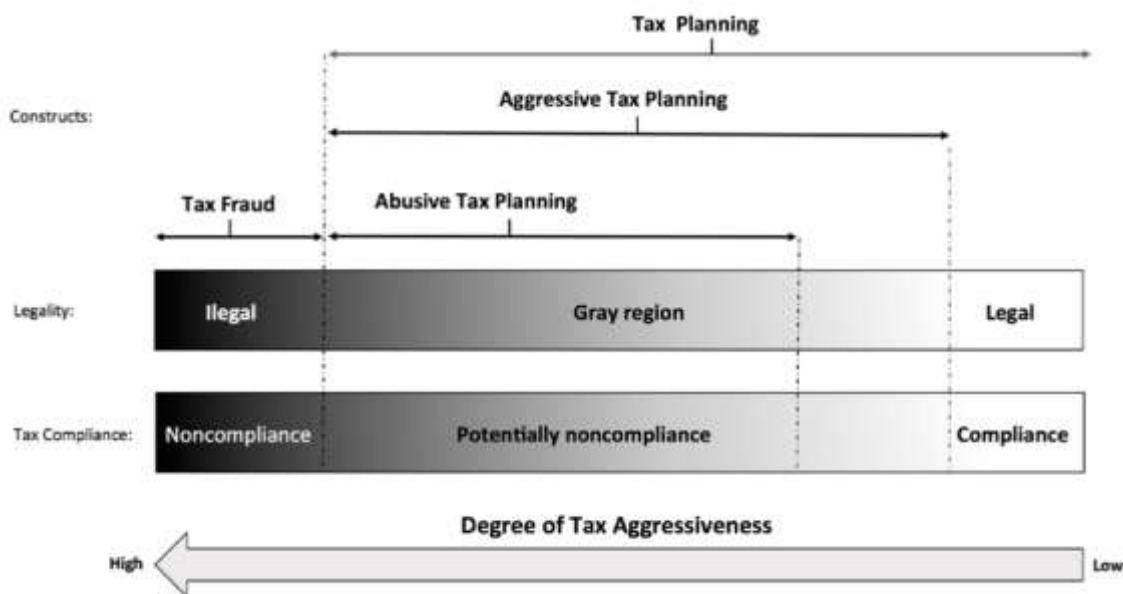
Tax Planning

Constructs:

Aggressive Tax Planning

Tax Fraud

Abusive Tax Planning

Legality:

Ilegal

Gray region

Legal

Tax Compliance:

Noncompliance

Potentially noncompliance

Compliance

Degree of Tax Aggressiveness

High

Low